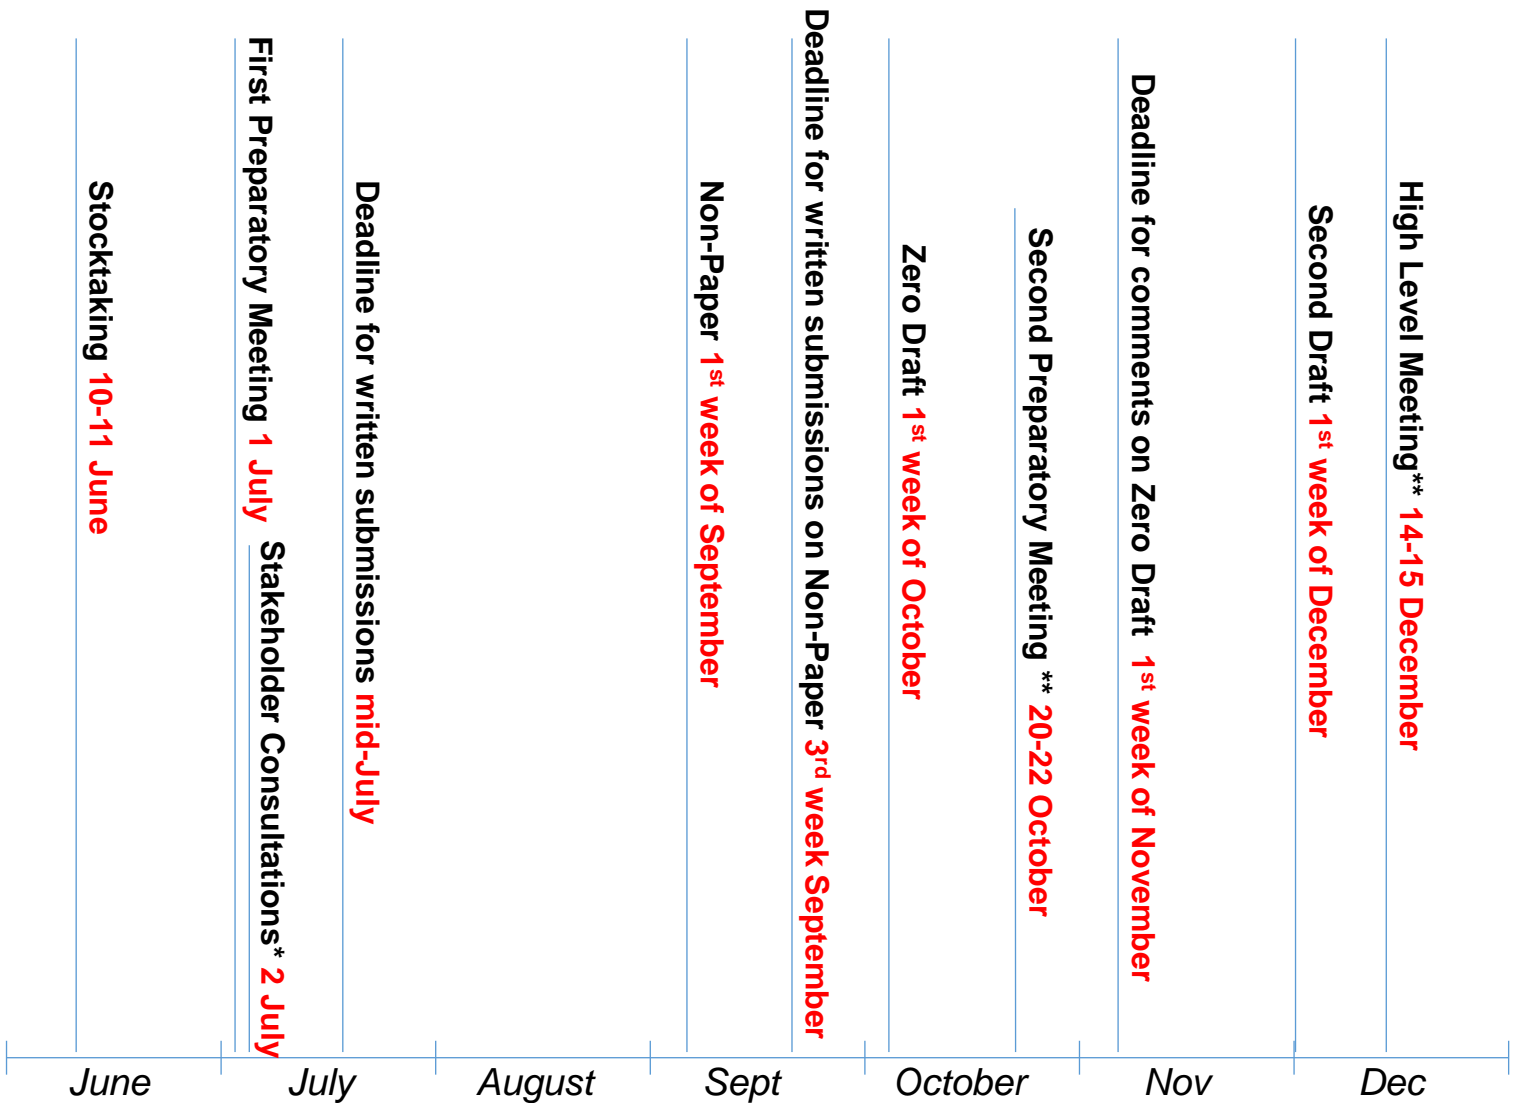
Stocktaking 10-11 June

First Preparatory Meeting 1 July

Stakeholder Consultations* 2 July

Deadline for written submissions mid-July

Non-Paper 1$^{st}$ week of September

Deadline for written submissions on Non-Paper 3$^{rd}$ week September

Zero Draft 1$^{st}$ week of October

Second Preparatory Meeting ** 20-22 October

Deadline for comments on Zero Draft 1$^{st}$ week of November

Second Draft 1$^{st}$ week of December

High Level Meeting** 14-15 December

June July August Sept October Nov Dec